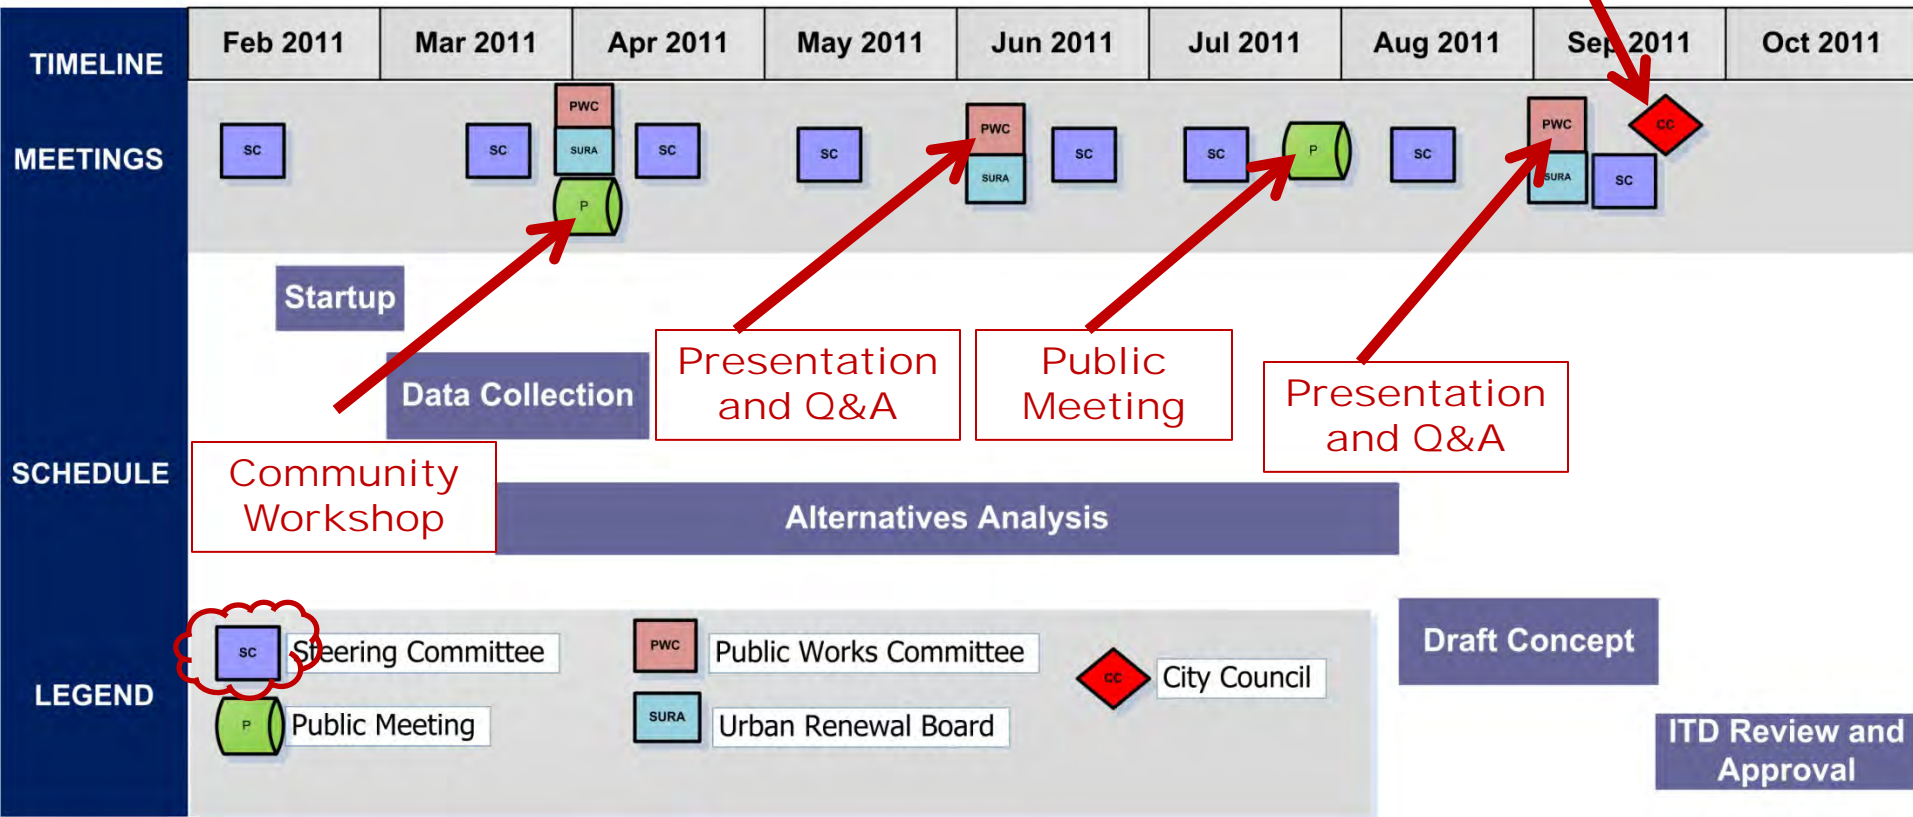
TIMELINE

| Feb 2011 | Mar 2011 | Apr 2011 | May 2011 | Jun 2011 | Jul 2011 | Aug 2011 | Sep 2011 | Oct 2011 |
|---|---|---|---|---|---|---|---|---|

MEETINGS

SC SC PWC SURA P SC SC PWC SURA SC SC P SC PWC SURA SC CC

SCHEDULE

Startup

Data Collection

Presentation and Q&A

Public Meeting

Presentation and Q&A

Community Workshop

Alternatives Analysis

Draft Concept

ITD Review and Approval

LEGEND

SC Steering Committee

P Public Meeting

PWC Public Works Committee

SURA Urban Renewal Board

CC City Council